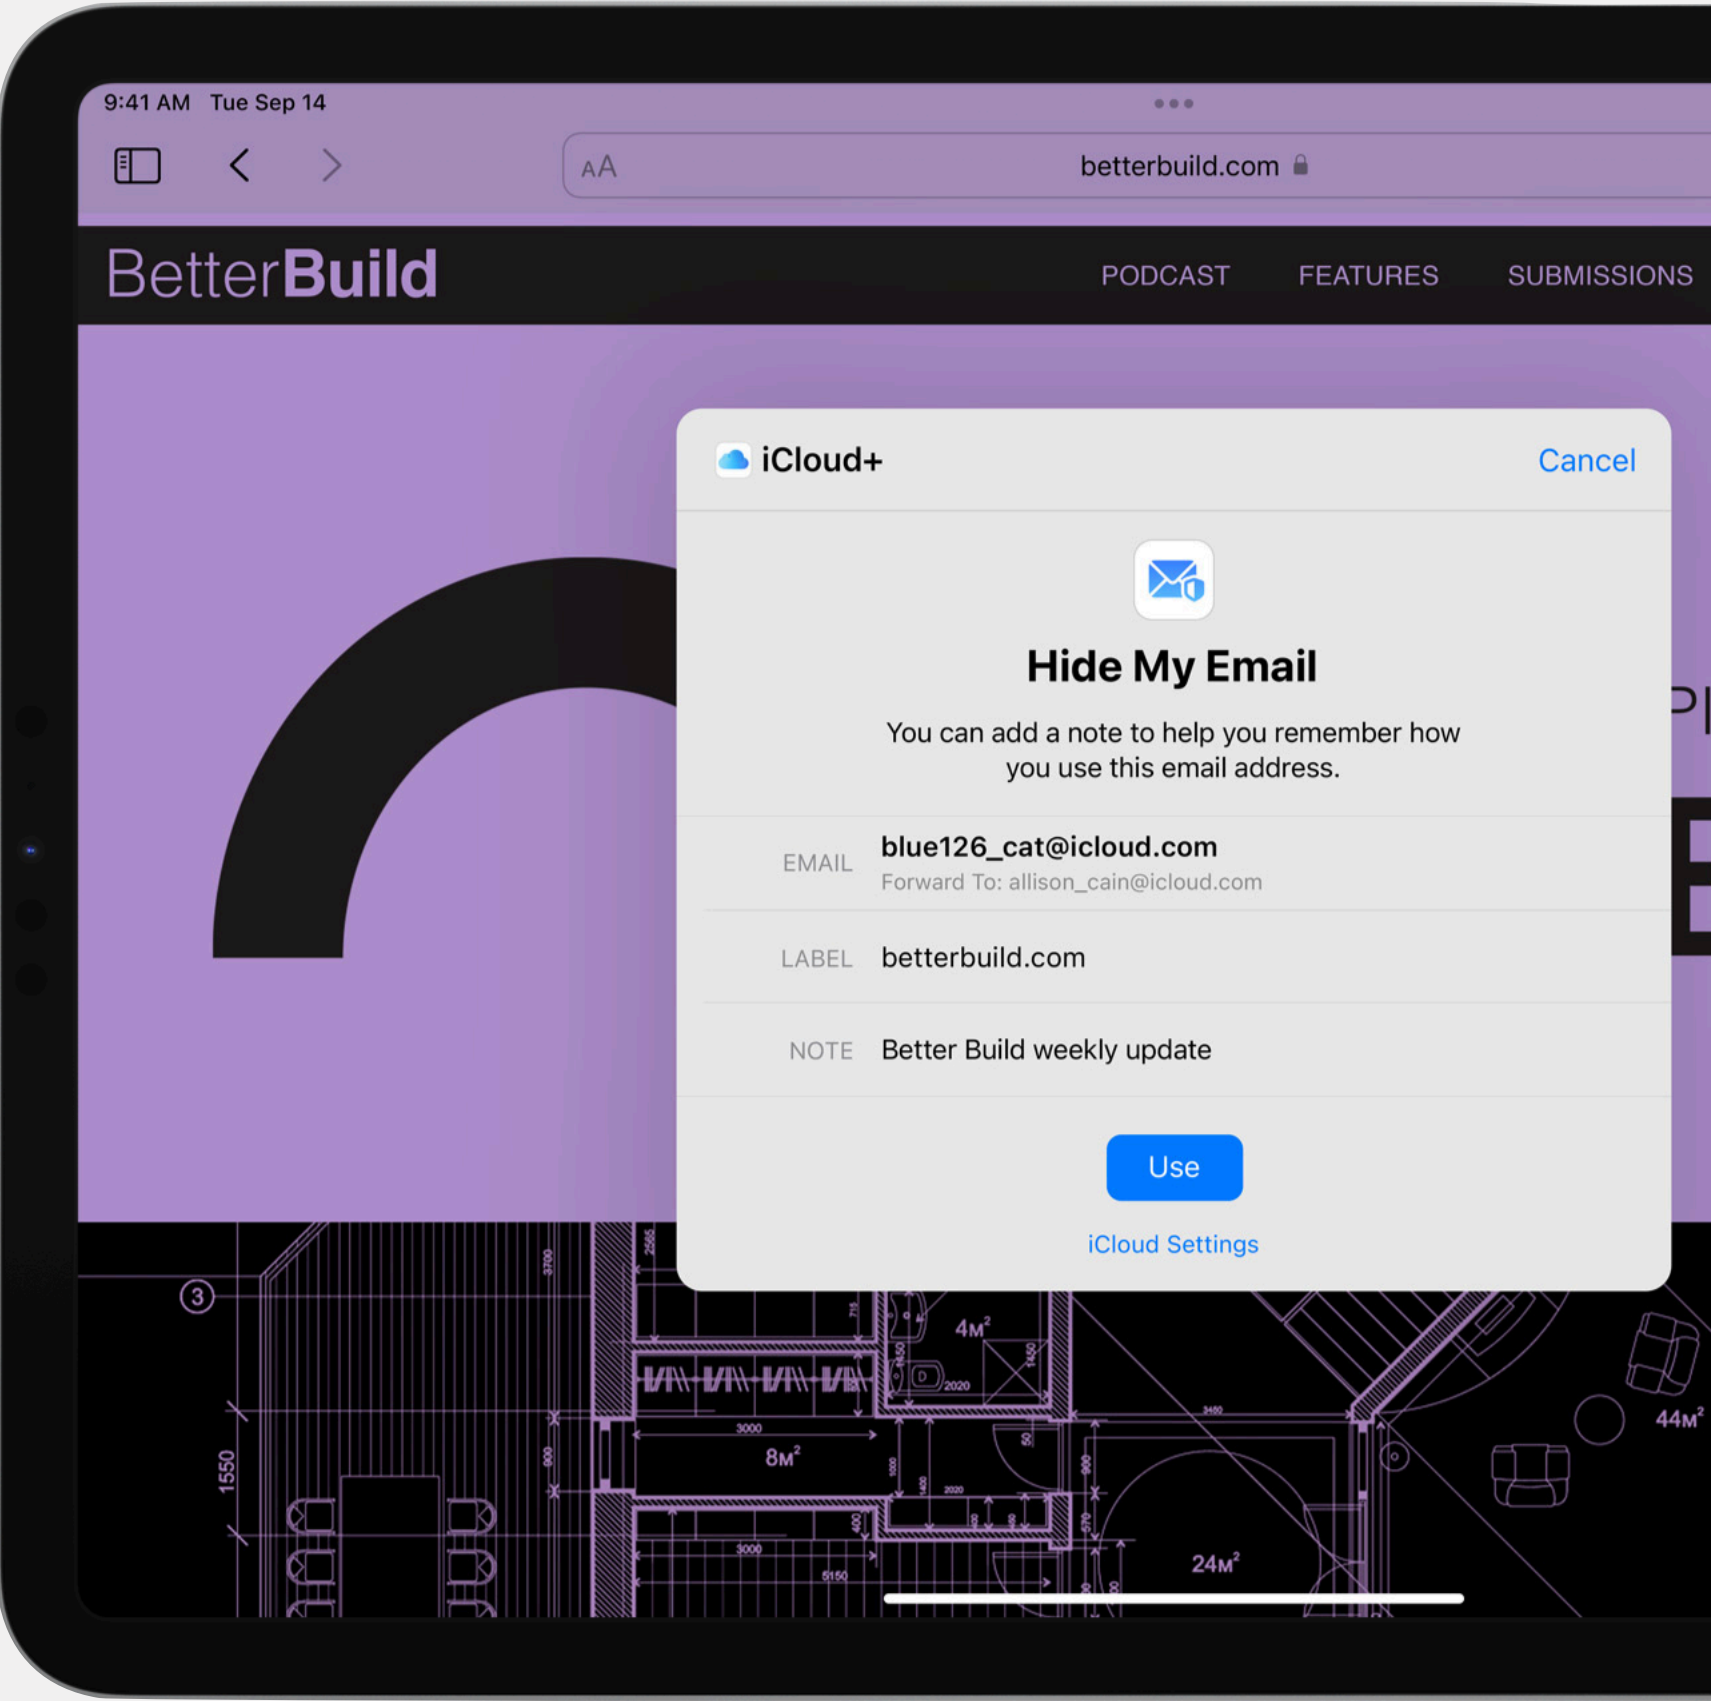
9:41 AM Tue Sep 14

AA betterbuild.com

BetterBuild

PODCAST FEATURES SUBMISSIONS

iCloud+ Cancel

Hide My Email

You can add a note to help you remember how you use this email address.

EMAIL blue126_cat@icloud.com
Forward To: allison_cain@icloud.com

LABEL betterbuild.com

NOTE Better Build weekly update

Use

iCloud Settings

3

1550

3000

$8M^2$

$4M^2$

3000

$24M^2$

$44M^2$